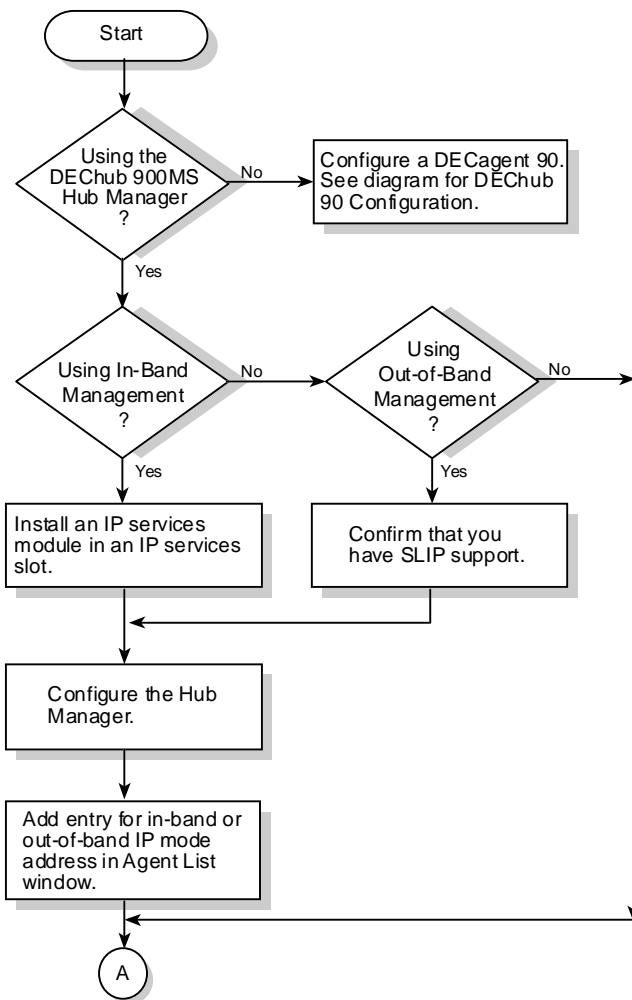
Start

Using the DEChub 900MS Hub Manager ?

No

Configure a DECagent 90. See diagram for DEChub 90 Configuration.

Yes

Using In-Band Management ?

No

Using Out-of-Band Management ?

No

Yes

Yes

Install an IP services module in an IP services slot.

Confirm that you have SLIP support.

Configure the Hub Manager.

Add entry for in-band or out-of-band IP mode address in Agent List window.

A